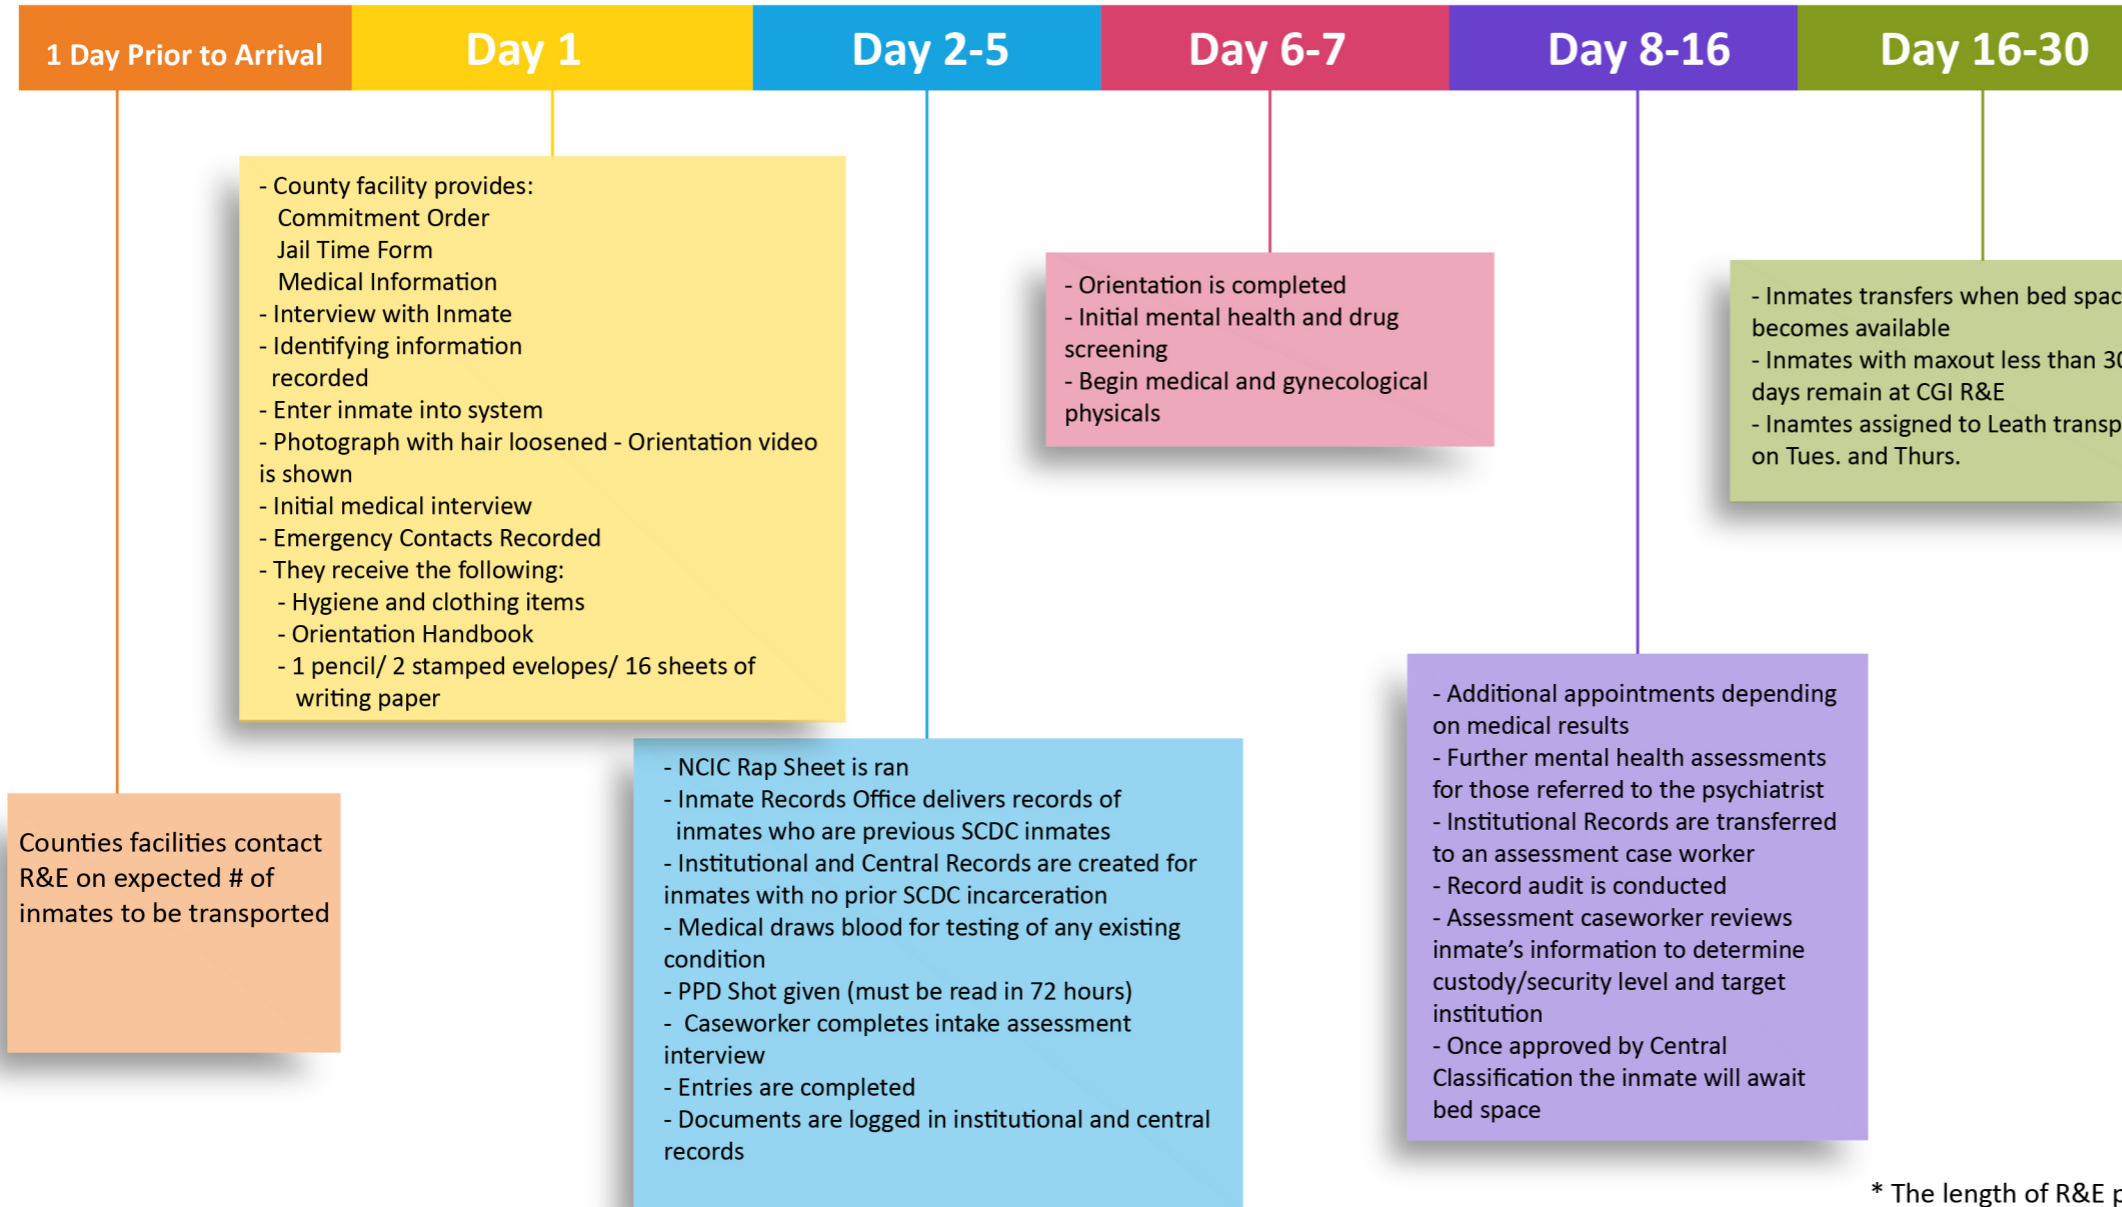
1 Day Prior to Arrival

Day 1

Day 2-5

Day 6-7

Day 8-16

Day 16-30

- County facility provides:
Commitment Order
Jail Time Form
Medical Information
- Interview with Inmate
- Identifying information recorded
- Enter inmate into system
- Photograph with hair loosened - Orientation video is shown
- Initial medical interview
- Emergency Contacts Recorded
- They receive the following:
- Hygiene and clothing items
- Orientation Handbook
- 1 pencil/ 2 stamped evelopes/ 16 sheets of writing paper

- Orientation is completed
- Initial mental health and drug screening
- Begin medical and gynecological physicals

- Inmates transfers when bed spac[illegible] becomes available
- Inmates with maxout less than 3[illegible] days remain at CGI R&E
- Inamtes assigned to Leath transp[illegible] on Tues. and Thurs.

Counties facilities contact R&E on expected # of inmates to be transported

- NCIC Rap Sheet is ran
- Inmate Records Office delivers records of inmates who are previous SCDC inmates
- Institutional and Central Records are created for inmates with no prior SCDC incarceration
- Medical draws blood for testing of any existing condition
- PPD Shot given (must be read in 72 hours)
- Caseworker completes intake assessment interview
- Entries are completed
- Documents are logged in institutional and central records

- Additional appointments depending on medical results
- Further mental health assessments for those referred to the psychiatrist
- Institutional Records are transferred to an assessment case worker
- Record audit is conducted
- Assessment caseworker reviews inmate's information to determine custody/security level and target institution
- Once approved by Central Classification the inmate will await bed space

* The length of R&E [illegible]